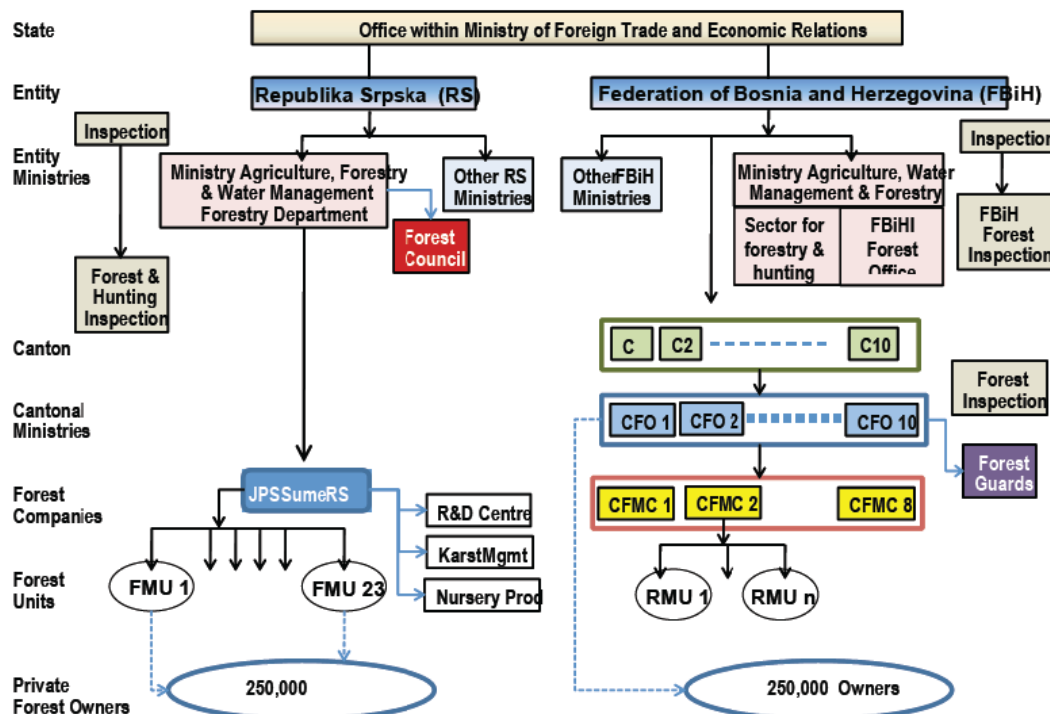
State

Office within Ministry of Foreign Trade and Economic Relations

Entity

Republika Srpska (RS)

Federation of Bosnia and Herzegovina (FBiH)

Inspection

Entity Ministries

Ministry Agriculture, Forestry & Water Management Forestry Department

Other RS Ministries

Other FBiH Ministries

Ministry Agriculture, Water Management & Forestry

Inspection

Sector for forestry & hunting

FBiHI Forest Office

FBiH Forest Inspection

Forest Council

Forest & Hunting Inspection

Canton

C

C2

C10

Forest Inspection

Cantonal Ministries

CFO 1

CFO 2

CFO 10

Forest Guards

Forest Companies

JPSSumeRS

R&D Centre

KarstMgmt

CFMC 1

CFMC 2

CFMC 8

Forest Units

FMU 1

FMU 23

Nursery Prod

RMU 1

RMU n

Private Forest Owners

250,000

250,000 Owners